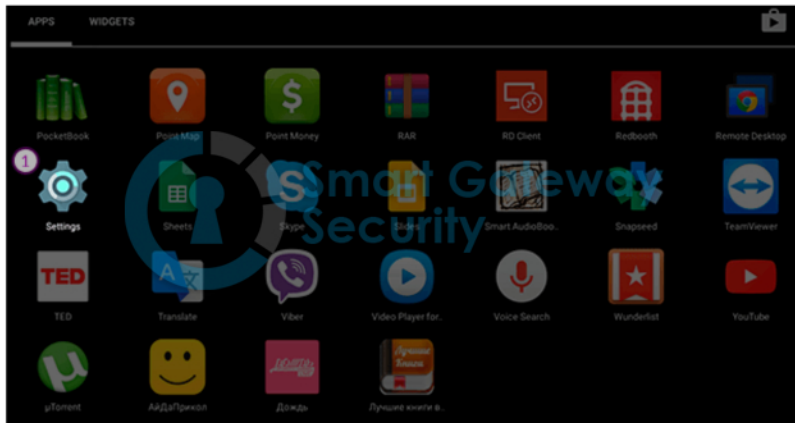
APPS WIDGETS

PocketBook
Point Map
Point Money
RAR
RD Client
Redbooth
Remote Desktop

1

Settings
Sheets
Skype
Slides
Smart AudioBoo...
Snapseed
TeamViewer

TED
Translate
Viber
Video Player for...
Voice Search
Wunderlist
YouTube

µTorrent
АйДаПрикол
Дождь
Лучшие книги в...

Smart Gateway Security